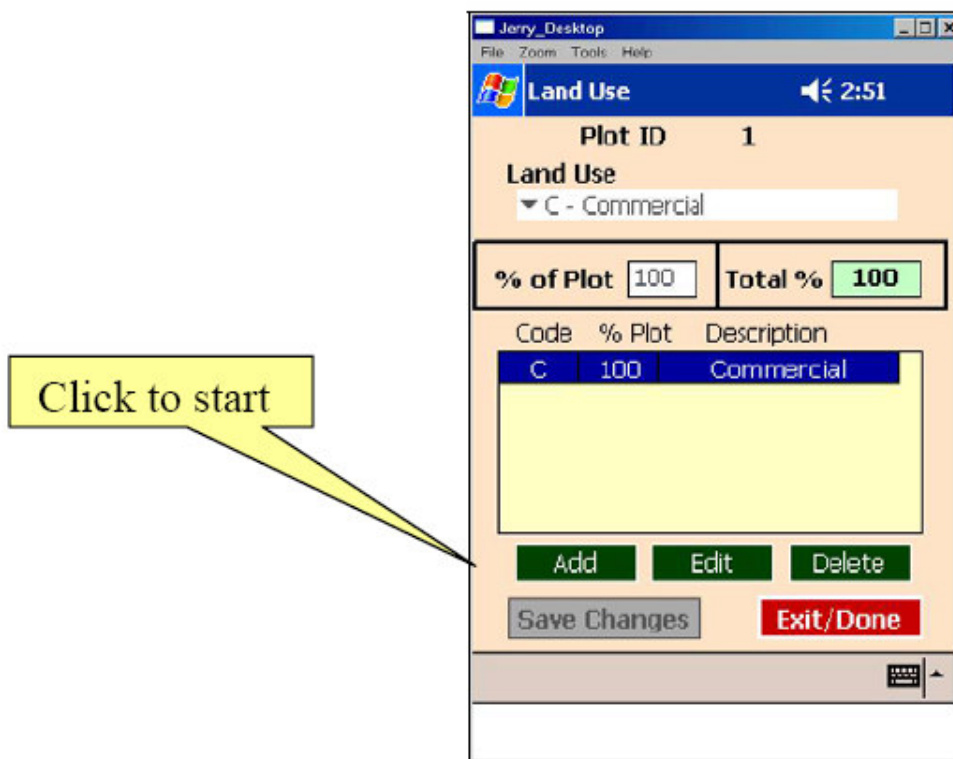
Click to start

Jerry_Desktop

File Zoom Tools Help

Land Use 2:51

Plot ID 1

Land Use

C - Commercial

% of Plot 100

Total % 100

| Code | % Plot | Description |
|---|---|---|
| C | 100 | Commercial |

Add Edit Delete

Save Changes

Exit/Done